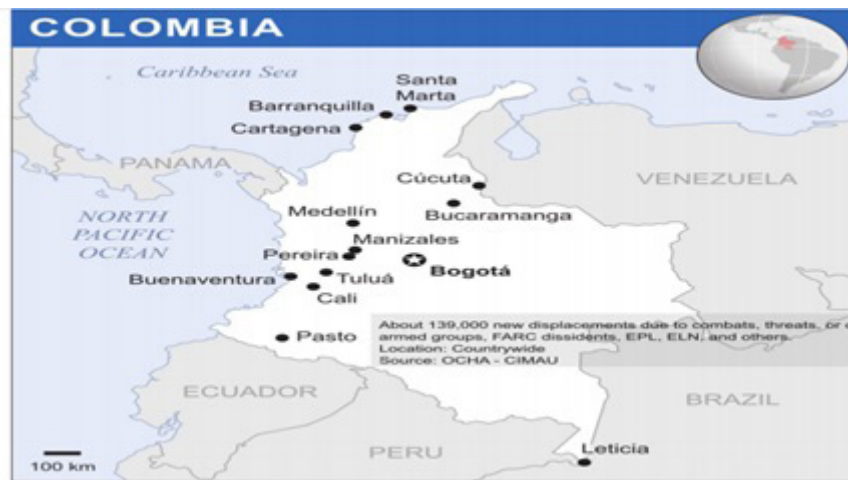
COLOMBIA

Caribbean Sea

Santa Marta

Barranquilla

Cartagena

PANAMA

Cúcuta

VENEZUELA

NORTH PACIFIC OCEAN

Medellín

Bucaramanga

Manizales

Pereira

Bogotá

Buenaventura

Tuluá

Cali

Pasto

About 139,000 new displacements due to combats, threats, or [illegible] armed groups, FARC dissidents, EPL, ELN, and others.
Location: Countrywide
Source: OCHA - CIMAU

ECUADOR

BRAZIL

PERU

Leticia

100 km